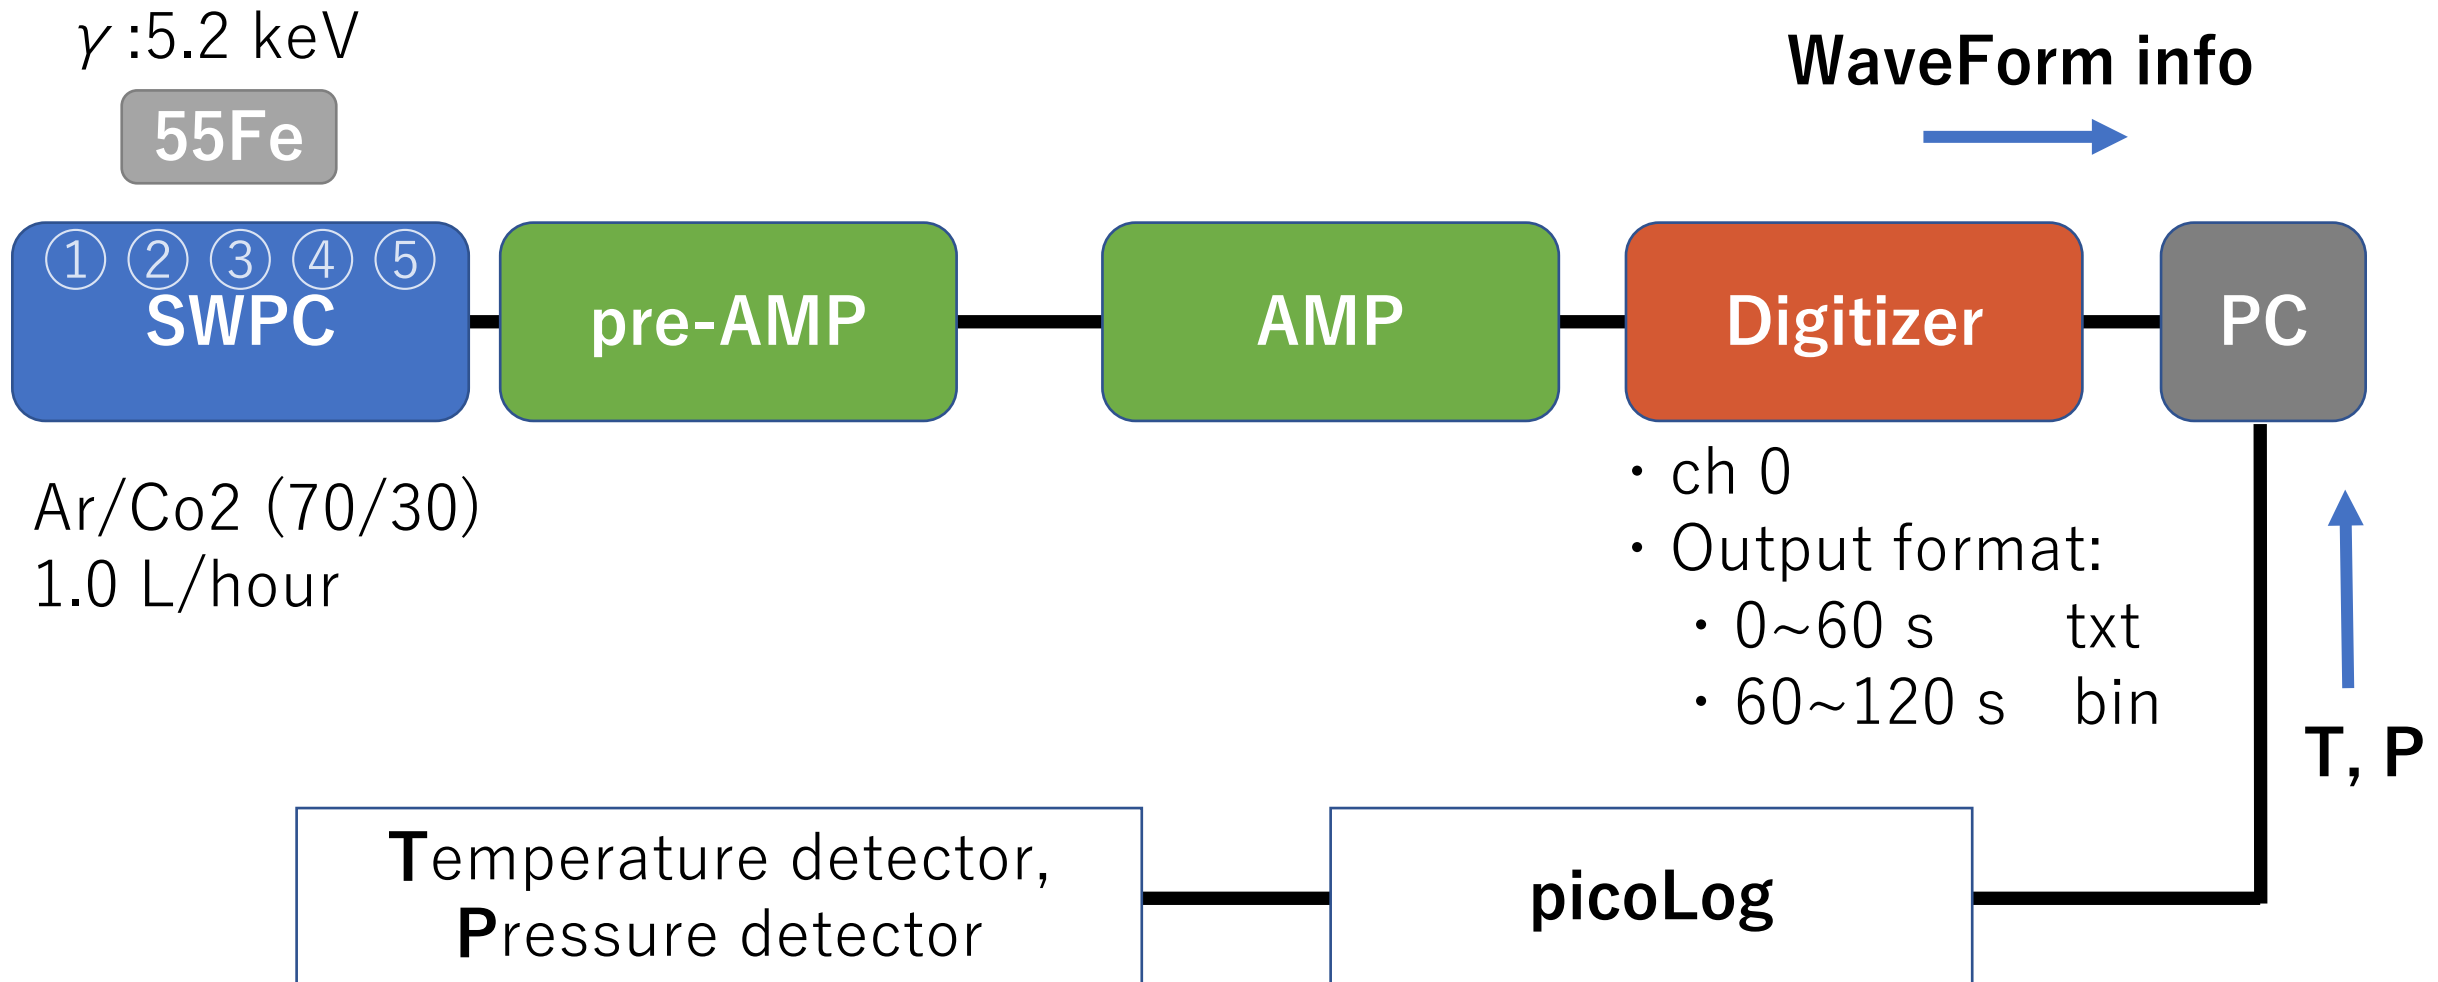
γ :5.2 keV

55Fe

WaveForm info

① ② ③ ④ ⑤
SWPC

pre-AMP

AMP

Digitizer

PC

Ar/Co2 (70/30)
1.0 L/hour

・ch 0
・Output format:
・0~60 s txt
・60~120 s bin

T, P

Temperature detector,
Pressure detector

picoLog